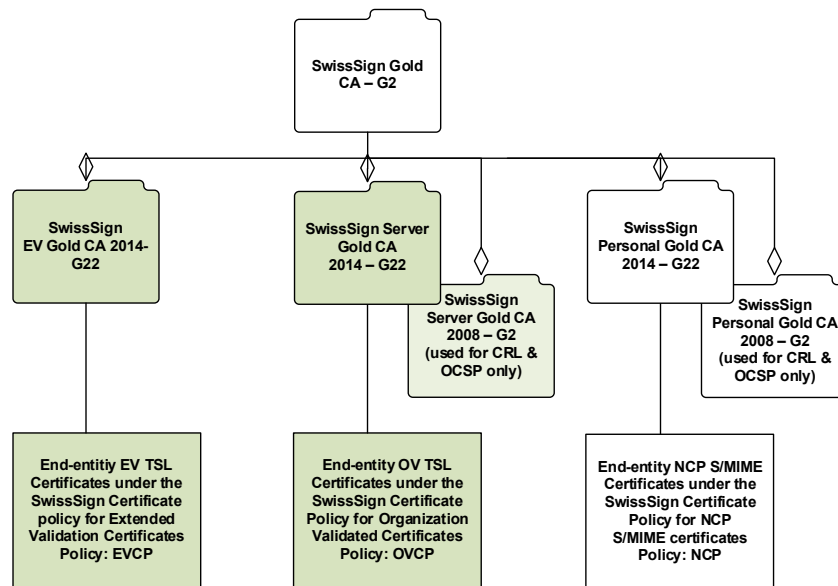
SwissSign Gold CA – G2

SwissSign EV Gold CA 2014-G22

SwissSign Server Gold CA 2014 – G22

SwissSign Server Gold CA 2008 – G2 (used for CRL & OCSP only)

SwissSign Personal Gold CA 2014 – G22

SwissSign Personal Gold CA 2008 – G2 (used for CRL & OCSP only)

End-entitiy EV TSL Certificates under the SwissSign Certificate policy for Extended Validation Certificates Policy: EVCP

End-entity OV TSL Certificates under the SwissSign Certificate Policy for Organization Validated Certificates Policy: OVCP

End-entity NCP S/MIME Certificates under the SwissSign Certificate Policy for NCP S/MIME certificates Policy: NCP